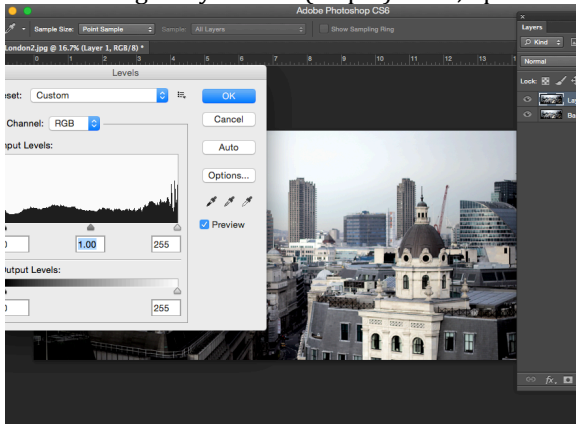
Adobe Photoshop CS6

Sample Size: Point Sample

Sample: All Layers

Show Sampling Ring

London2.jpg @ 16.7% (Layer 1, RGB/8) *

0 1 2 3 4 5 6 7 8 9 10 11 12 13

Levels

eset: Custom

Channel: RGB

nput Levels:

0

1.00

255

Output Levels:

0

255

OK

Cancel

Auto

Options...

Preview

Layers

Kind

Normal

Lock:

La

Ba

fx.